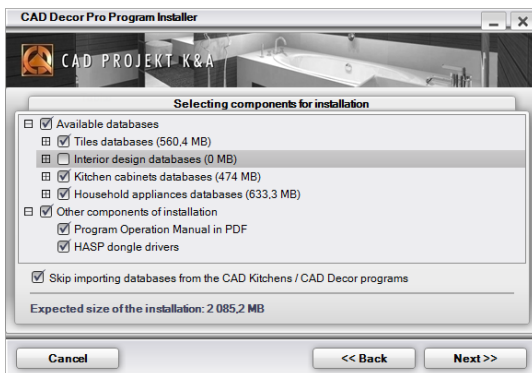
CAD Decor Pro Program Installer

CAD PROJEKT K&A

Selecting components for installation

Available databases
Tiles databases (560,4 MB)
Interior design databases (0 MB)
Kitchen cabinets databases (474 MB)
Household appliances databases (633,3 MB)
Other components of installation
Program Operation Manual in PDF
HASP dongle drivers

Skip importing databases from the CAD Kitchens / CAD Decor programs

Expected size of the installation: 2 085,2 MB

Cancel
<< Back
Next >>